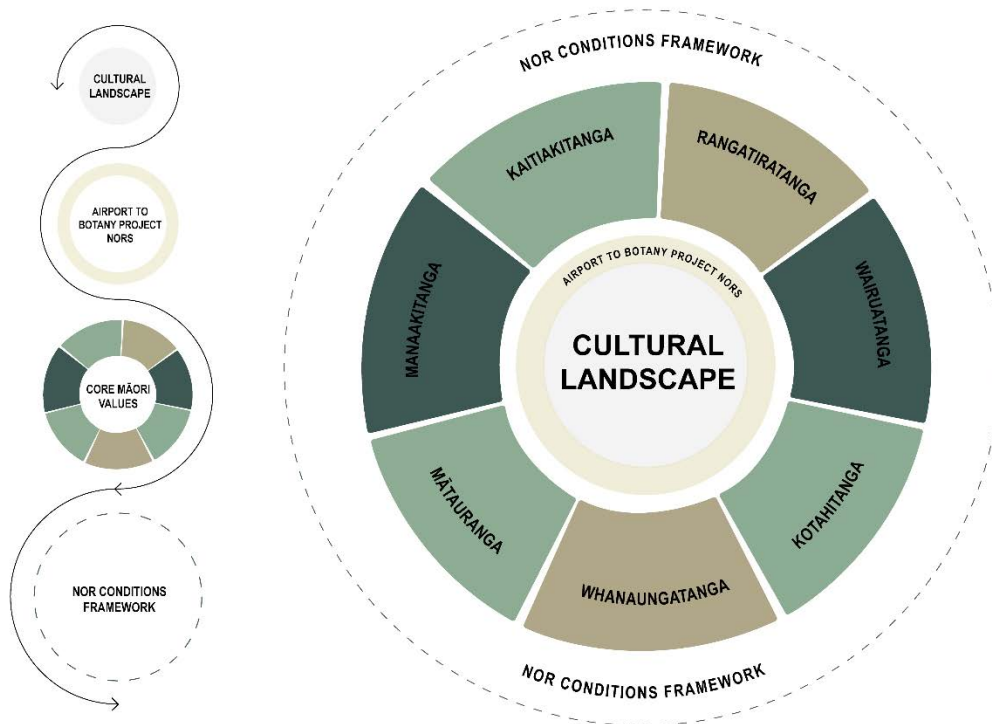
CULTURAL LANDSCAPE

AIRPORT TO BOTANY PROJECT NORS

CORE MĀORI VALUES

NOR CONDITIONS FRAMEWORK

NOR CONDITIONS FRAMEWORK

KAITIAKITANGA

RANGATIRATANGA

MANAAKITANGA

AIRPORT TO BOTANY PROJECT NORS

WAIRUATANGA

CULTURAL LANDSCAPE

MĀTAURANGA

KOTAHITANGA

WHANAUNGATANGA

NOR CONDITIONS FRAMEWORK